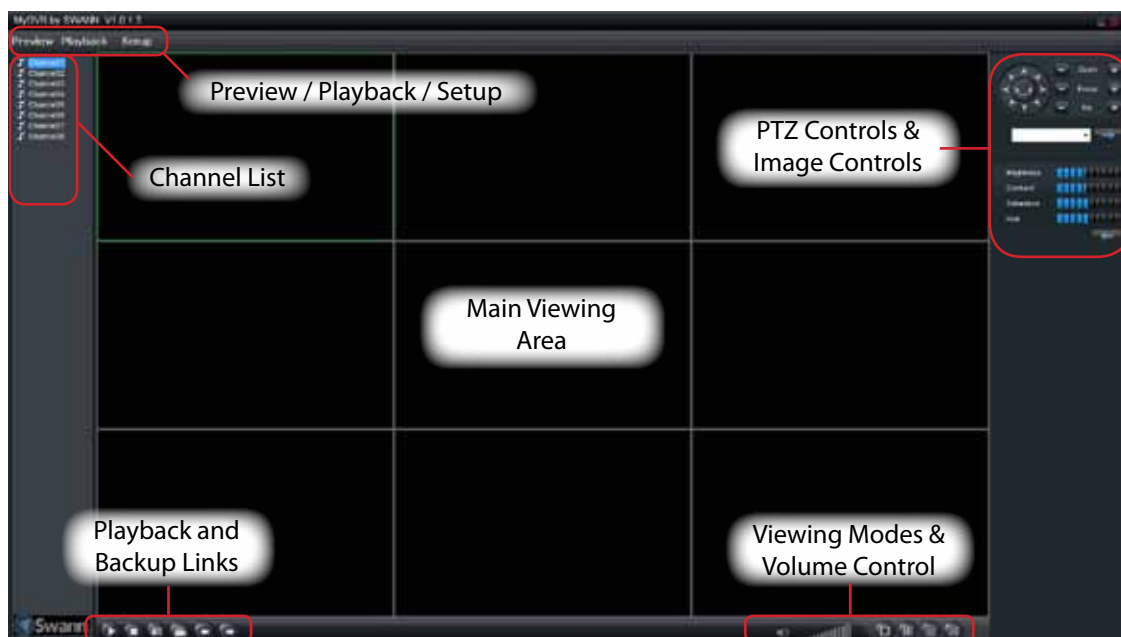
MyDVR by SWANN V1.0.1.2

Preview Playback Setup

Channel01
Channel02
Channel03
Channel04
Channel05
Channel06
Channel07
Channel08

Preview / Playback / Setup

Channel List

PTZ Controls & Image Controls

Zoom
Focus
Iris

Brightness
Contrast
Saturation
Hue

Main Viewing Area

Playback and Backup Links

Viewing Modes & Volume Control

Swann